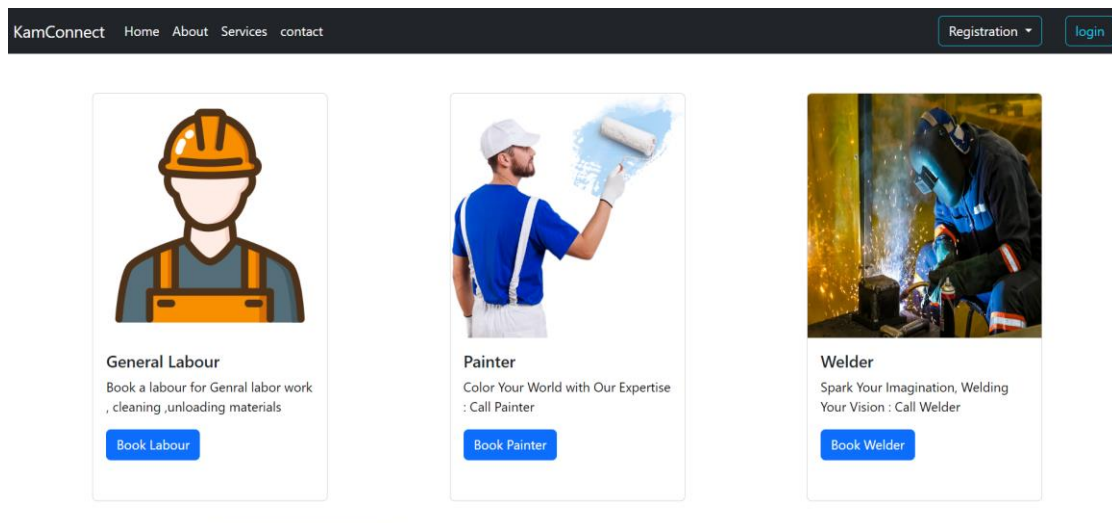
KamConnect Home About Services contact

Registration ▾ login

General Labour

Book a labour for Genral labor work , cleaning ,unloading materials

Book Labour

Painter

Color Your World with Our Expertise : Call Painter

Book Painter

Welder

Spark Your Imagination, Welding Your Vision : Call Welder

Book Welder